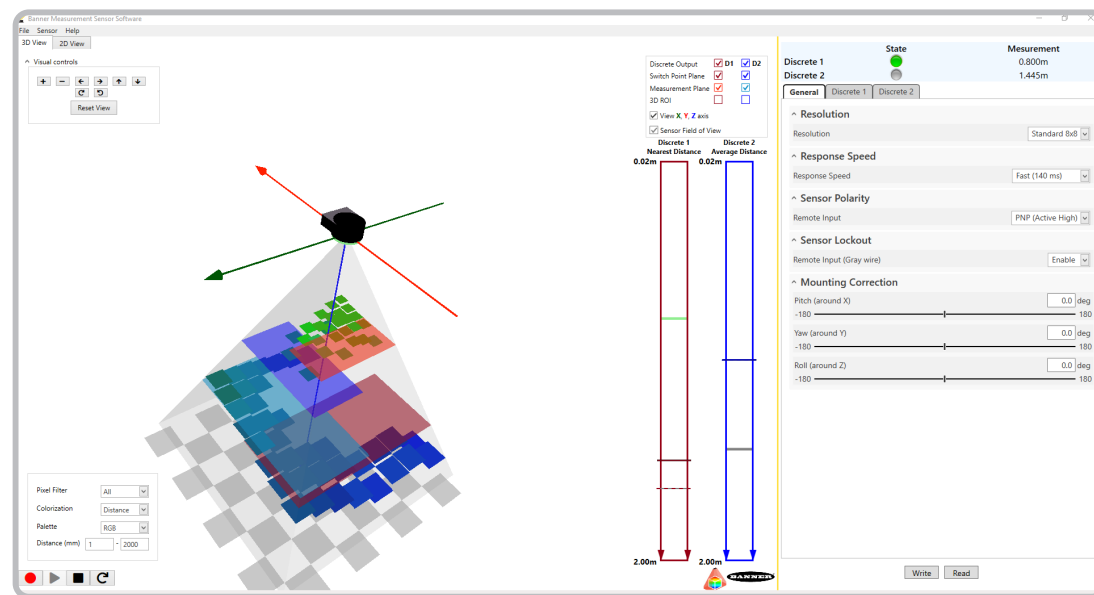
Banner Measurement Sensor Software

File Sensor Help

3D View 2D View

Visual controls

Reset View

Discrete Output D1 D2
Switch Point Plane
Measurement Plane
3D ROI
View X, Y, Z axis
Sensor Field of View

Discrete 1 Nearest Distance

Discrete 2 Average Distance

0.02m

0.02m

2.00m

2.00m

Pixel Filter All
Colorization Distance
Palette RGB
Distance (mm) 1 - 2000

| | State | Mesurement |
|---|---|---|
| Discrete 1 | | 0.800m |
| Discrete 2 | | 1.445m |

General Discrete 1 Discrete 2

Resolution
Resolution Standard 8x8

Response Speed
Response Speed Fast (140 ms)

Sensor Polarity
Remote Input PNP (Active High)

Sensor Lockout
Remote Input (Gray wire) Enable

Mounting Correction
Pitch (around X) 0.0 deg
-180 180
Yaw (around Y) 0.0 deg
-180 180
Roll (around Z) 0.0 deg
-180 180

Write Read